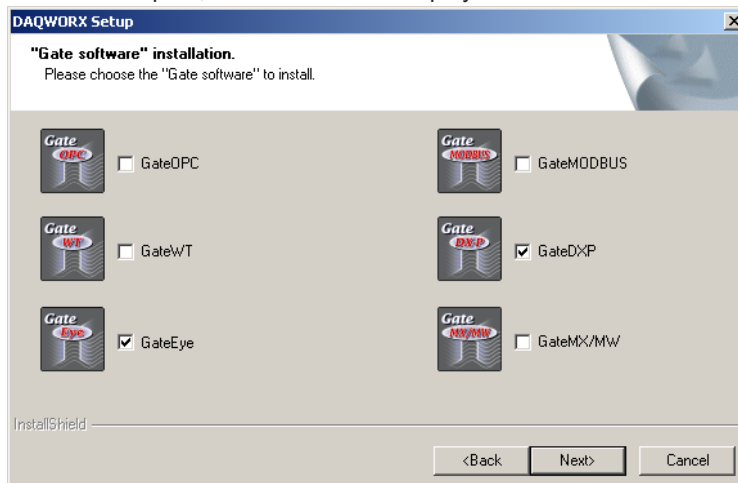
DAQWORX Setup

"Gate software" installation.
Please choose the "Gate software" to install.

Gate OPC GateOPC

Gate MODBUS GateMODBUS

Gate WT GateWT

Gate DX-P GateDXP

Gate Eye GateEye

Gate MX/MW GateMX/MW

InstallShield

<Back Next> Cancel